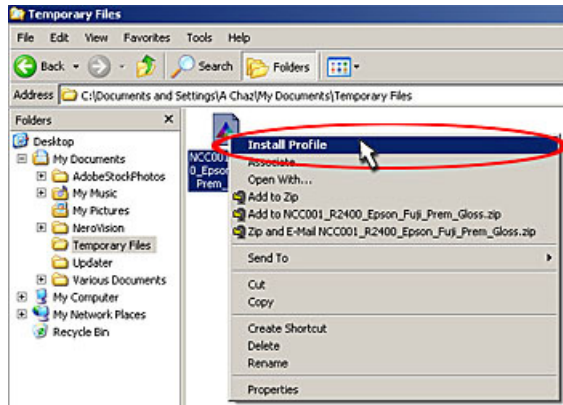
Temporary Files

File Edit View Favorites Tools Help

Back Search Folders

Address C:\Documents and Settings\A Chaz\My Documents\Temporary Files

Folders

Desktop
My Documents
AdobeStockPhotos
My Music
My Pictures
NeroVision
Temporary Files
Updater
Various Documents
My Computer
My Network Places
Recycle Bin

NCC001_R2400_Epson_Fuji_Prem_

Install Profile
Associate
Open With...
Add to Zip
Add to NCC001_R2400_Epson_Fuji_Prem_Gloss.zip
Zip and E-Mail NCC001_R2400_Epson_Fuji_Prem_Gloss.zip
Send To
Cut
Copy
Create Shortcut
Delete
Rename
Properties